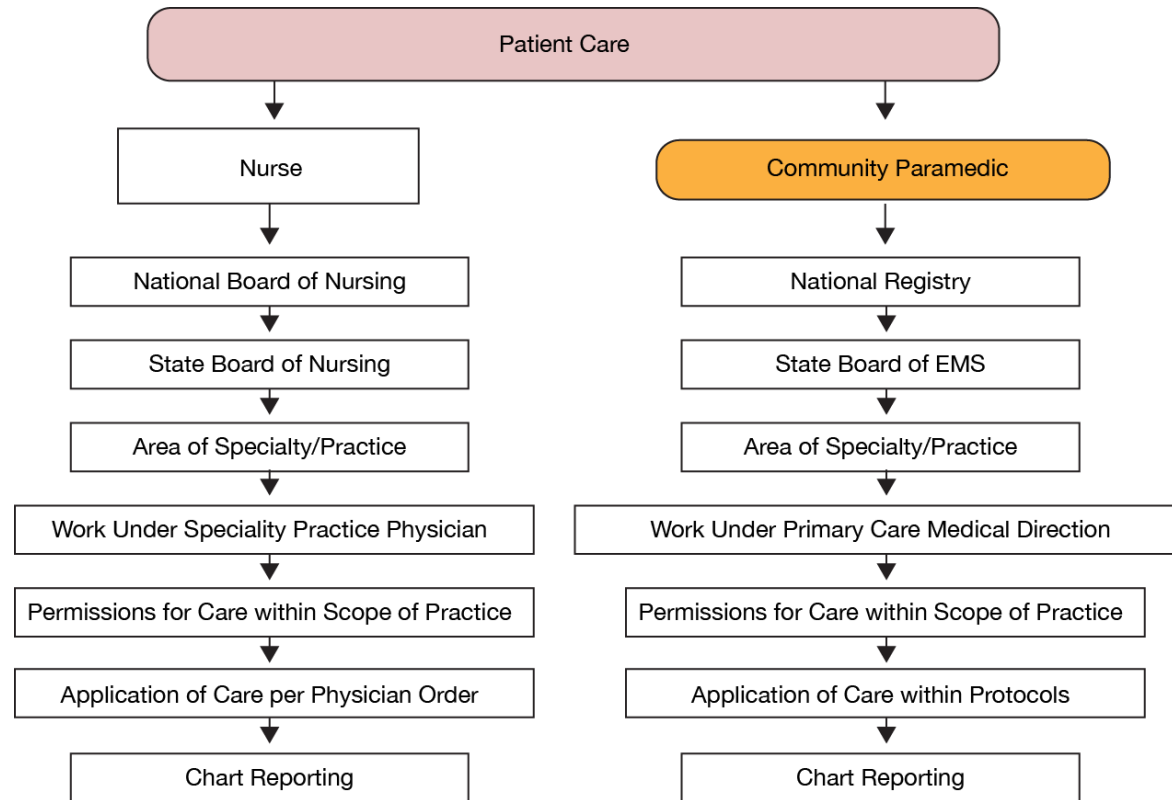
Patient Care

Nurse

National Board of Nursing

State Board of Nursing

Area of Specialty/Practice

Work Under Speciality Practice Physician

Permissions for Care within Scope of Practice

Application of Care per Physician Order

Chart Reporting

Community Paramedic

National Registry

State Board of EMS

Area of Specialty/Practice

Work Under Primary Care Medical Direction

Permissions for Care within Scope of Practice

Application of Care within Protocols

Chart Reporting